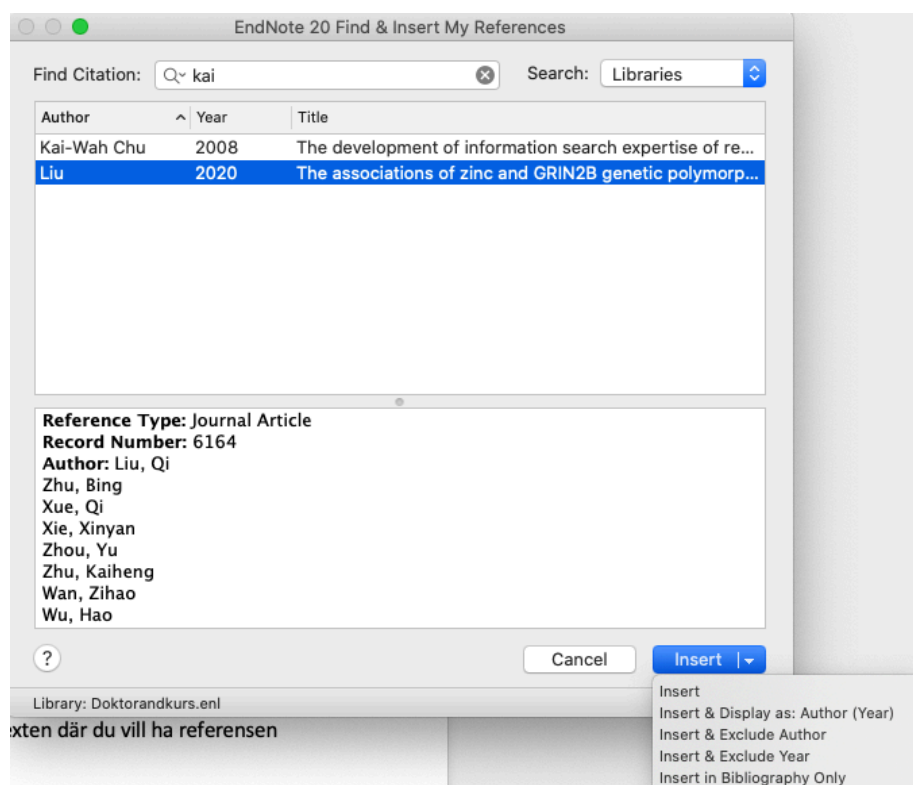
EndNote 20 Find & Insert My References

Find Citation: kai

Search: Libraries

| Author | Year | Title |
|---|---|---|
| Kai-Wah Chu | 2008 | The development of information search expertise of re... |
| Liu | 2020 | The associations of zinc and GRIN2B genetic polymorp... |

**Reference Type:** Journal Article
**Record Number:** 6164
**Author:** Liu, Qi
Zhu, Bing
Xue, Qi
Xie, Xinyan
Zhou, Yu
Zhu, Kaiheng
Wan, Zihao
Wu, Hao

?

Cancel

Insert

Library: Doktorandkurs.enl

xten där du vill ha referensen

Insert
Insert & Display as: Author (Year)
Insert & Exclude Author
Insert & Exclude Year
Insert in Bibliography Only